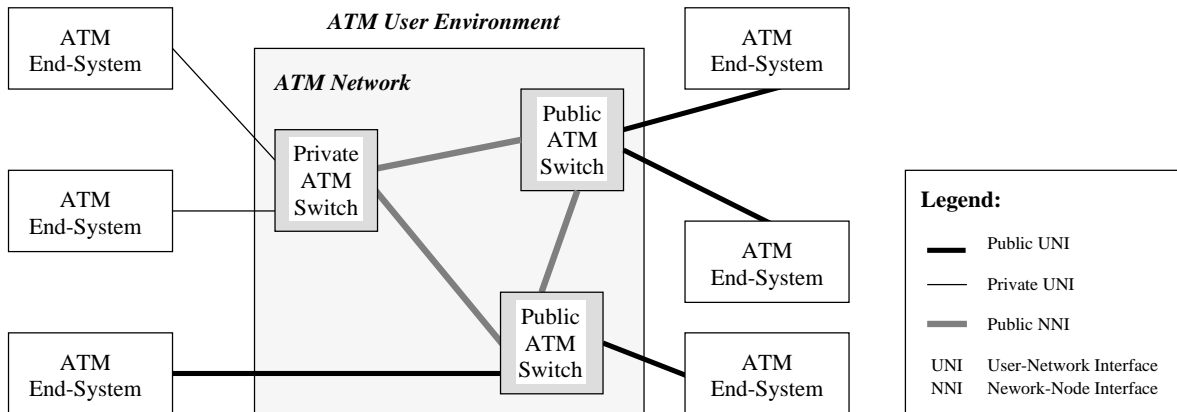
ATM User Environment

ATM End-System

ATM Network

Private ATM Switch

Public ATM Switch

ATM End-System

ATM End-System

ATM End-System

Public ATM Switch

ATM End-System

ATM End-System

Legend:

Public UNI

Private UNI

Public NNI

UNI User-Network Interface
NNI Nework-Node Interface